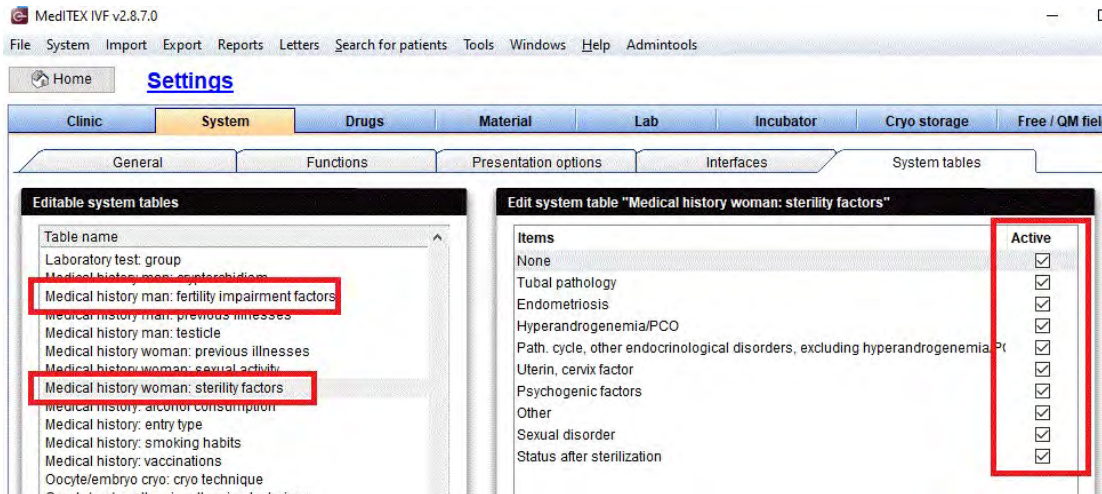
MedITEX IVF v2.8.7.0

File System Import Export Reports Letters Search for patients Tools Windows Help Admintools

Home

Settings

| Clinic | System | Drugs | Material | Lab | Incubator | Cryo storage | Free / QM fiel |
|---|---|---|---|---|---|---|---|

General | Functions | Presentation options | Interfaces | System tables

Editable system tables

Table name

Laboratory test: group
Medical history man: cryptorchidism
Medical history man: fertility impairment factors
Medical history man: previous illnesses
Medical history man: testicle
Medical history woman: previous illnesses
Medical history woman: sexual activity
Medical history woman: sterility factors
Medical history: alcohol consumption
Medical history: entry type
Medical history: smoking habits
Medical history: vaccinations
Oocyte/embryo cryo: cryo technique

Edit system table "Medical history woman: sterility factors"

| Items | Active |
|---|---|
| None | ☑ |
| Tubal pathology | ☑ |
| Endometriosis | ☑ |
| Hyperandrogenemia/PCO | ☑ |
| Path. cycle, other endocrinological disorders, excluding hyperandrogenemia/P( | ☑ |
| Uterin, cervix factor | ☑ |
| Psychogenic factors | ☑ |
| Other | ☑ |
| Sexual disorder | ☑ |
| Status after sterilization | ☑ |